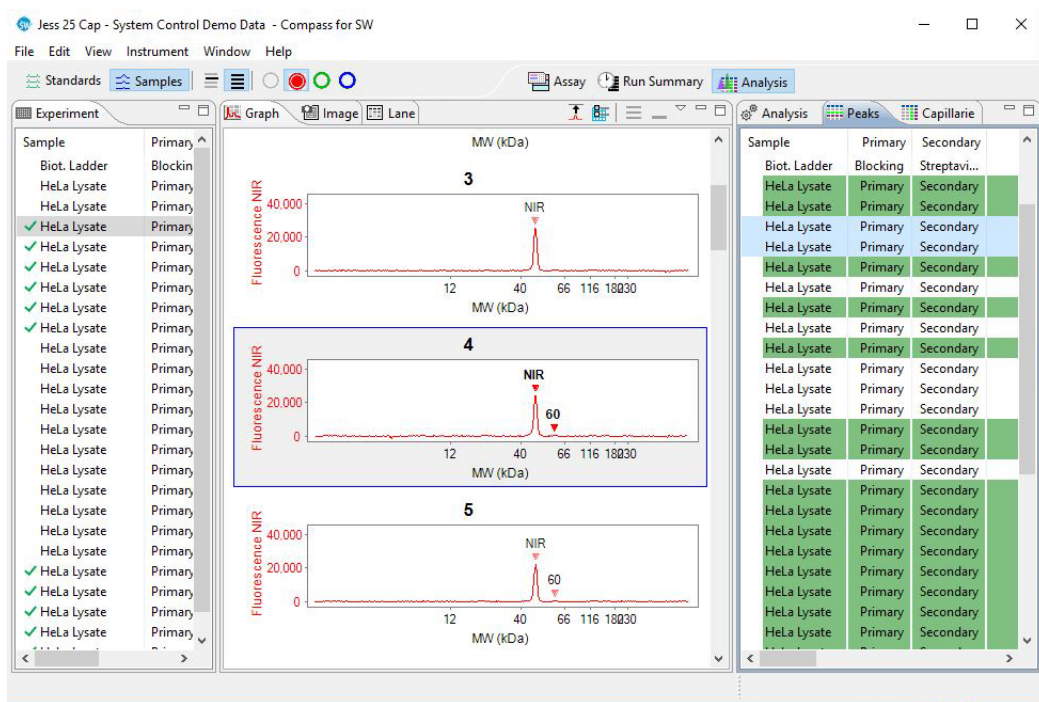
Jess 25 Cap - System Control Demo Data - Compass for SW

File Edit View Instrument Window Help

Standards Samples

Assay Run Summary Analysis

Experiment

| Sample | Primary |
|---|---|
| Biot. Ladder | Blockin |
| HeLa Lysate | Primary |
| HeLa Lysate | Primary |
| ✓ HeLa Lysate | Primary |
| ✓ HeLa Lysate | Primary |
| ✓ HeLa Lysate | Primary |
| ✓ HeLa Lysate | Primary |
| ✓ HeLa Lysate | Primary |
| ✓ HeLa Lysate | Primary |
| HeLa Lysate | Primary |
| HeLa Lysate | Primary |
| HeLa Lysate | Primary |
| HeLa Lysate | Primary |
| HeLa Lysate | Primary |
| HeLa Lysate | Primary |
| HeLa Lysate | Primary |
| HeLa Lysate | Primary |
| HeLa Lysate | Primary |
| HeLa Lysate | Primary |
| HeLa Lysate | Primary |
| ✓ HeLa Lysate | Primary |
| ✓ HeLa Lysate | Primary |
| ✓ HeLa Lysate | Primary |
| ✓ HeLa Lysate | Primary |

Graph Image Lane

MW (kDa)

3

Fluorescence NIR
40,000
20,000
0
NIR
12 40 66 116 180230
MW (kDa)

4

Fluorescence NIR
40,000
20,000
0
NIR
60
12 40 66 116 180230
MW (kDa)

5

Fluorescence NIR
40,000
20,000
0
NIR
60
12 40 66 116 180230
MW (kDa)

Analysis Peaks Capillarie

| Sample | Primary | Secondary |
|---|---|---|
| Biot. Ladder | Blocking | Streptavi... |
| HeLa Lysate | Primary | Secondary |
| HeLa Lysate | Primary | Secondary |
| HeLa Lysate | Primary | Secondary |
| HeLa Lysate | Primary | Secondary |
| HeLa Lysate | Primary | Secondary |
| HeLa Lysate | Primary | Secondary |
| HeLa Lysate | Primary | Secondary |
| HeLa Lysate | Primary | Secondary |
| HeLa Lysate | Primary | Secondary |
| HeLa Lysate | Primary | Secondary |
| HeLa Lysate | Primary | Secondary |
| HeLa Lysate | Primary | Secondary |
| HeLa Lysate | Primary | Secondary |
| HeLa Lysate | Primary | Secondary |
| HeLa Lysate | Primary | Secondary |
| HeLa Lysate | Primary | Secondary |
| HeLa Lysate | Primary | Secondary |
| HeLa Lysate | Primary | Secondary |
| HeLa Lysate | Primary | Secondary |
| HeLa Lysate | Primary | Secondary |
| HeLa Lysate | Primary | Secondary |
| HeLa Lysate | Primary | Secondary |
| HeLa Lysate | Primary | Secondary |
| HeLa Lysate | Primary | Secondary |